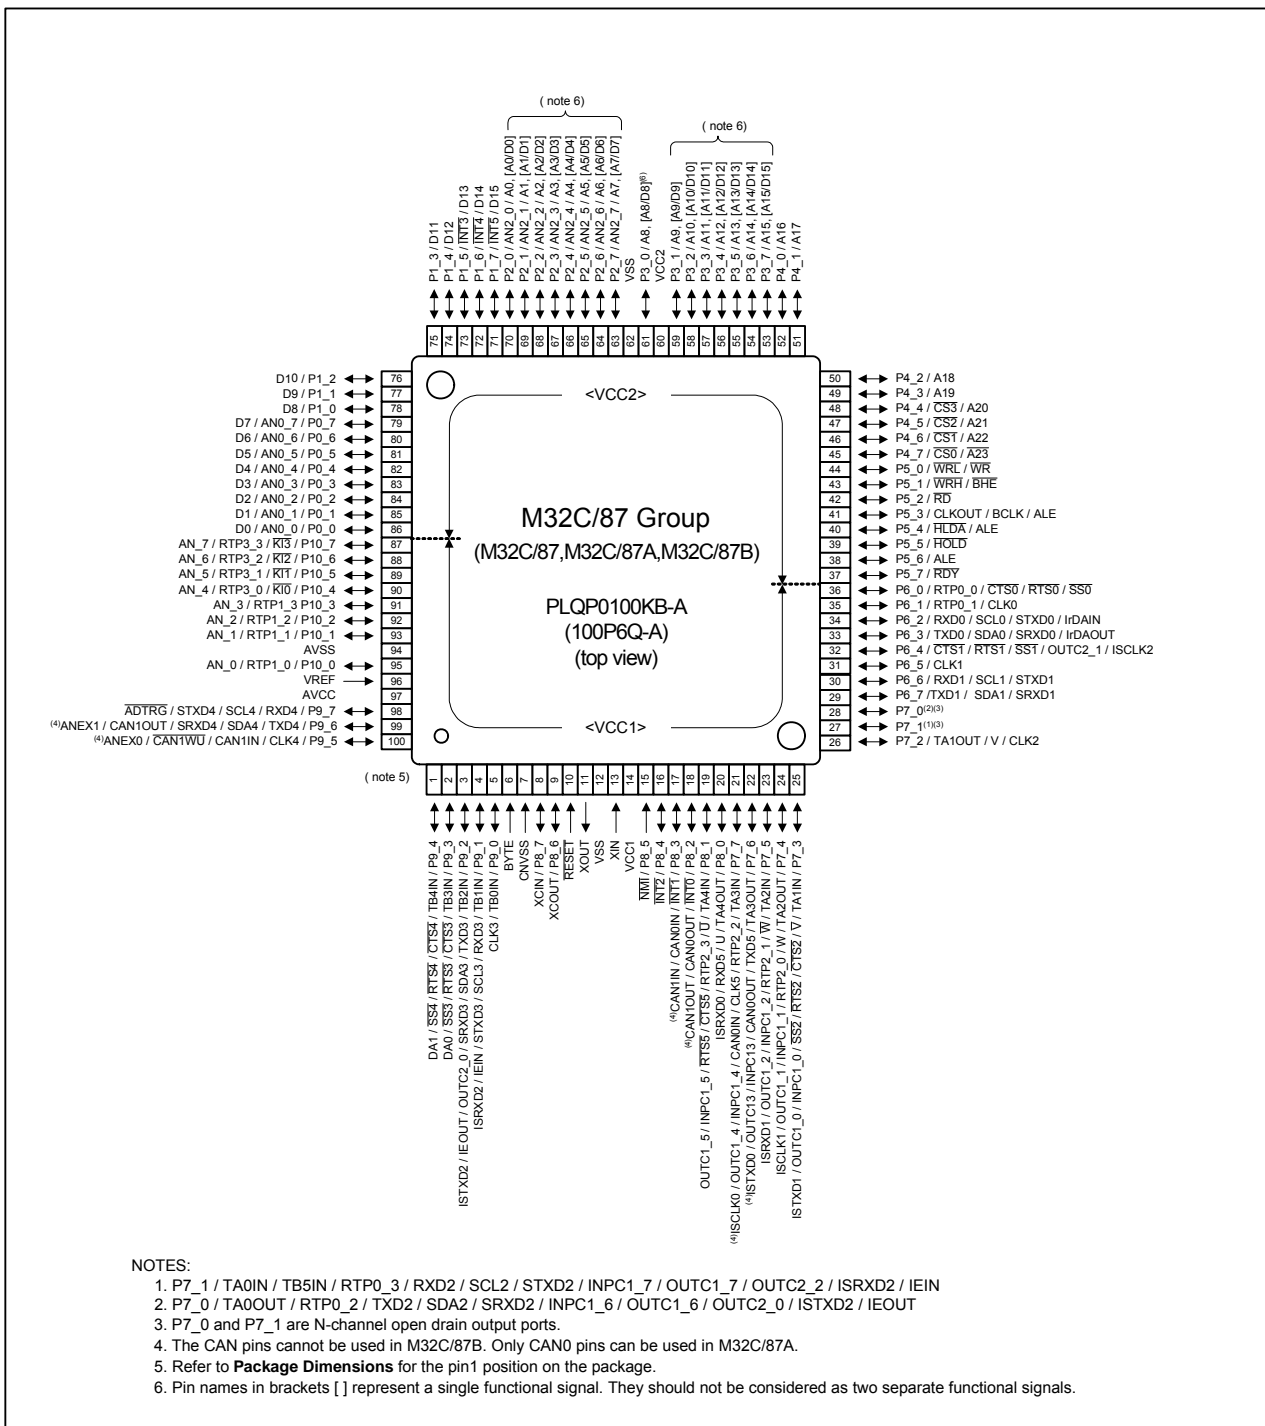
( note 6)

( note 6)

P1_3 / D11
P1_4 / D12
P1_5 / $\overline{INT3}$ / D13
P1_6 / $\overline{INT4}$ / D14
P1_7 / $\overline{INT5}$ / D15
P2_0 / AN2_0 / A0, [A0/D0]
P2_1 / AN2_1 / A1, [A1/D1]
P2_2 / AN2_2 / A2, [A2/D2]
P2_3 / AN2_3 / A3, [A3/D3]
P2_4 / AN2_4 / A4, [A4/D4]
P2_5 / AN2_5 / A5, [A5/D5]
P2_6 / AN2_6 / A6, [A6/D6]
P2_7 / AN2_7 / A7, [A7/D7]
VSS
P3_0 / A8, [A8/D8]$^{(6)}$
VCC2
P3_1 / A9, [A9/D9]
P3_2 / A10, [A10/D10]
P3_3 / A11, [A11/D11]
P3_4 / A12, [A12/D12]
P3_5 / A13, [A13/D13]
P3_6 / A14, [A14/D14]
P3_7 / A15, [A15/D15]
P4_0 / A16
P4_1 / A17

75 74 73 72 71 70 69 68 67 66 65 64 63 62 61 60 59 58 57 56 55 54 53 52 51

D10 / P1_2 76
D9 / P1_1 77
D8 / P1_0 78
D7 / AN0_7 / P0_7 79
D6 / AN0_6 / P0_6 80
D5 / AN0_5 / P0_5 81
D4 / AN0_4 / P0_4 82
D3 / AN0_3 / P0_3 83
D2 / AN0_2 / P0_2 84
D1 / AN0_1 / P0_1 85
D0 / AN0_0 / P0_0 86
AN_7 / RTP3_3 / $\overline{KI3}$ / P10_7 87
AN_6 / RTP3_2 / $\overline{KI2}$ / P10_6 88
AN_5 / RTP3_1 / $\overline{KI1}$ / P10_5 89
AN_4 / RTP3_0 / $\overline{KI0}$ / P10_4 90
AN_3 / RTP1_3 P10_3 91
AN_2 / RTP1_2 / P10_2 92
AN_1 / RTP1_1 / P10_1 93
AVSS 94
AN_0 / RTP1_0 / P10_0 95
VREF 96
AVCC 97
$\overline{ADTRG}$ / STXD4 / SCL4 / RXD4 / P9_7 98
$^{(4)}$ANEX1 / CAN1OUT / SRXD4 / SDA4 / TXD4 / P9_6 99
$^{(4)}$ANEX0 / $\overline{CAN1WU}$ / CAN1IN / CLK4 / P9_5 100

<VCC2>

M32C/87 Group
(M32C/87,M32C/87A,M32C/87B)

PLQP0100KB-A
(100P6Q-A)
(top view)

<VCC1>

50 P4_2 / A18
49 P4_3 / A19
48 P4_4 / $\overline{CS3}$ / A20
47 P4_5 / $\overline{CS2}$ / A21
46 P4_6 / $\overline{CS1}$ / A22
45 P4_7 / $\overline{CS0}$ / $\overline{A23}$
44 P5_0 / $\overline{WRL}$ / $\overline{WR}$
43 P5_1 / $\overline{WRH}$ / $\overline{BHE}$
42 P5_2 / $\overline{RD}$
41 P5_3 / CLKOUT / BCLK / ALE
40 P5_4 / $\overline{HLDA}$ / ALE
39 P5_5 / $\overline{HOLD}$
38 P5_6 / ALE
37 P5_7 / $\overline{RDY}$
36 P6_0 / RTP0_0 / $\overline{CTS0}$ / $\overline{RTS0}$ / $\overline{SS0}$
35 P6_1 / RTP0_1 / CLK0
34 P6_2 / RXD0 / SCL0 / STXD0 / IrDAIN
33 P6_3 / TXD0 / SDA0 / SRXD0 / IrDAOUT
32 P6_4 / $\overline{CTS1}$ / $\overline{RTS1}$ / $\overline{SS1}$ / OUTC2_1 / ISCLK2
31 P6_5 / CLK1
30 P6_6 / RXD1 / SCL1 / STXD1
29 P6_7 /TXD1 / SDA1 / SRXD1
28 P7_0$^{(2)(3)}$
27 P7_1$^{(1)(3)}$
26 P7_2 / TA1OUT / V / CLK2

( note 5)

1 2 3 4 5 6 7 8 9 10 11 12 13 14 15 16 17 18 19 20 21 22 23 24 25

DA1 / $\overline{SS4}$ / $\overline{RTS4}$ / $\overline{CTS4}$ / TB4IN / P9_4
DA0 / $\overline{SS3}$ / $\overline{RTS3}$ / $\overline{CTS3}$ / TB3IN / P9_3
ISTXD2 / IEOUT / OUTC2_0 / SRXD3 / SDA3 / TXD3 / TB2IN / P9_2
ISRXD2 / IEIN / STXD3 / SCL3 / RXD3 / TB1IN / P9_1
CLK3 / TB0IN / P9_0
BYTE
CNVSS
XCIN / P8_7
XCOUT / P8_6
$\overline{RESET}$
XOUT
VSS
XIN
VCC1
$\overline{NMI}$ / P8_5
$\overline{INT2}$ / P8_4
$^{(4)}$CAN1IN / CAN0IN / $\overline{INT1}$ / P8_3
$^{(4)}$CAN1OUT / CAN0OUT / $\overline{INT0}$ / P8_2
OUTC1_5 / INPC1_5 / $\overline{RTS5}$ / $\overline{CTS5}$ / RTP2_3 / $\overline{U}$ / TA4IN / P8_1
ISRXD0 / RXD5 / U / TA4OUT / P8_0
$^{(4)}$ISCLK0 / OUTC1_4 / INPC1_4 / CAN0IN / CLK5 / RTP2_2 / TA3IN / P7_7
$^{(4)}$ISTXD0 / OUTC13 / INPC13 / CAN0OUT / TXD5 / TA3OUT / P7_6
ISRXD1 / OUTC1_2 / INPC1_2 / RTP2_1 / $\overline{W}$ / TA2IN / P7_5
ISCLK1 / OUTC1_1 / INPC1_1 / RTP2_0 / W / TA2OUT / P7_4
ISTXD1 / OUTC1_0 / INPC1_0 / $\overline{SS2}$ / $\overline{RTS2}$ / $\overline{CTS2}$ / $\overline{V}$ / TA1IN / P7_3

NOTES:
1. P7_1 / TA0IN / TB5IN / RTP0_3 / RXD2 / SCL2 / STXD2 / INPC1_7 / OUTC1_7 / OUTC2_2 / ISRXD2 / IEIN
2. P7_0 / TA0OUT / RTP0_2 / TXD2 / SDA2 / SRXD2 / INPC1_6 / OUTC1_6 / OUTC2_0 / ISTXD2 / IEOUT
3. P7_0 and P7_1 are N-channel open drain output ports.
4. The CAN pins cannot be used in M32C/87B. Only CAN0 pins can be used in M32C/87A.
5. Refer to **Package Dimensions** for the pin1 position on the package.
6. Pin names in brackets [ ] represent a single functional signal. They should not be considered as two separate functional signals.